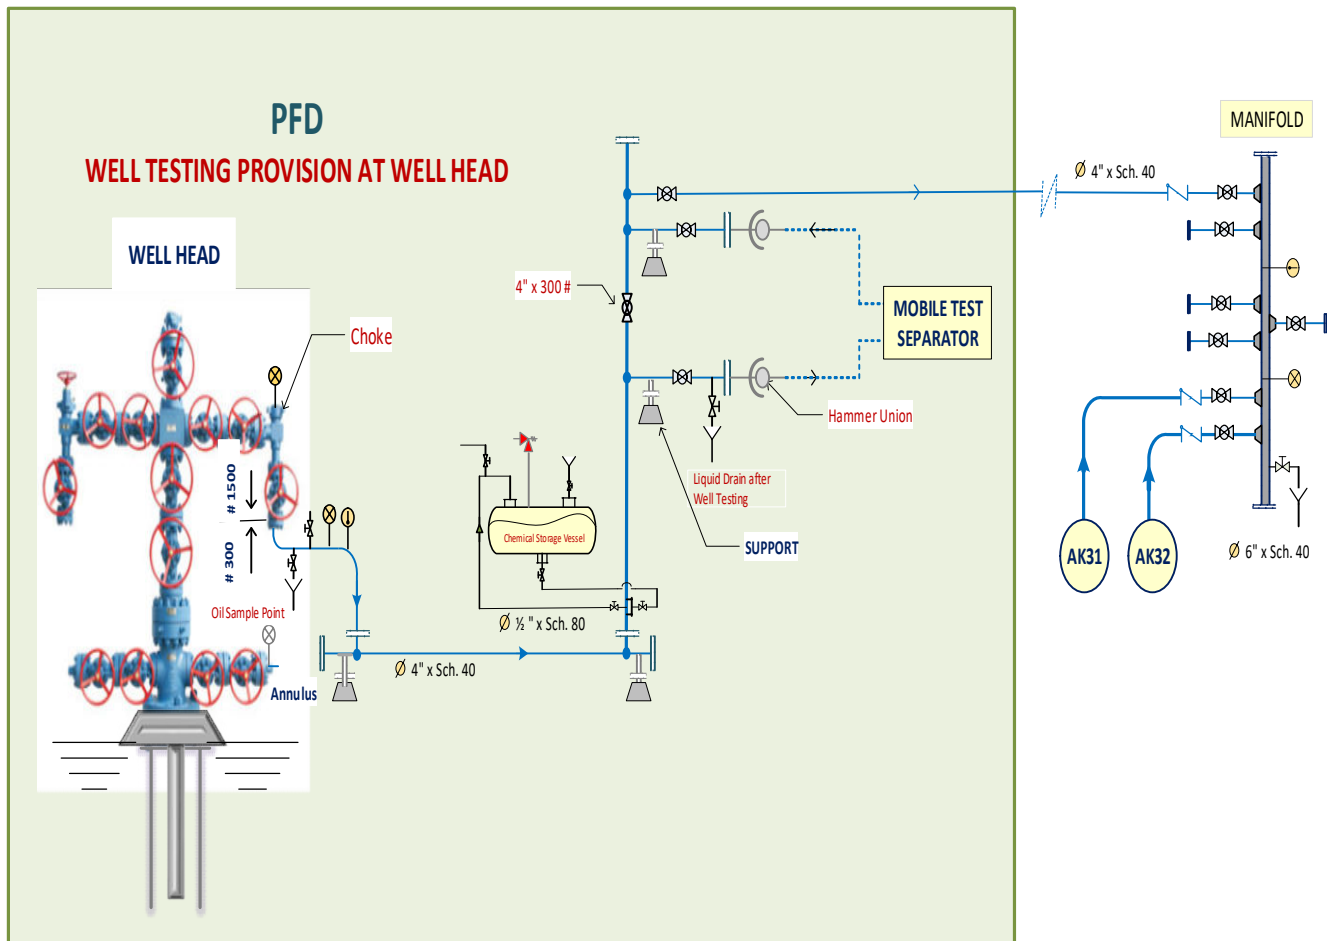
PFD

WELL TESTING PROVISION AT WELL HEAD

WELL HEAD

Choke

# 1500

# 300

Oil Sample Point

Annulus

$\varnothing$ 4" x Sch. 40

4" x 300 #

Chemical Storage Vessel

$\varnothing$ ½ " x Sch. 80

MOBILE TEST SEPARATOR

Hammer Union

Liquid Drain after Well Testing

SUPPORT

MANIFOLD

$\varnothing$ 4" x Sch. 40

AK31

AK32

$\varnothing$ 6" x Sch. 40